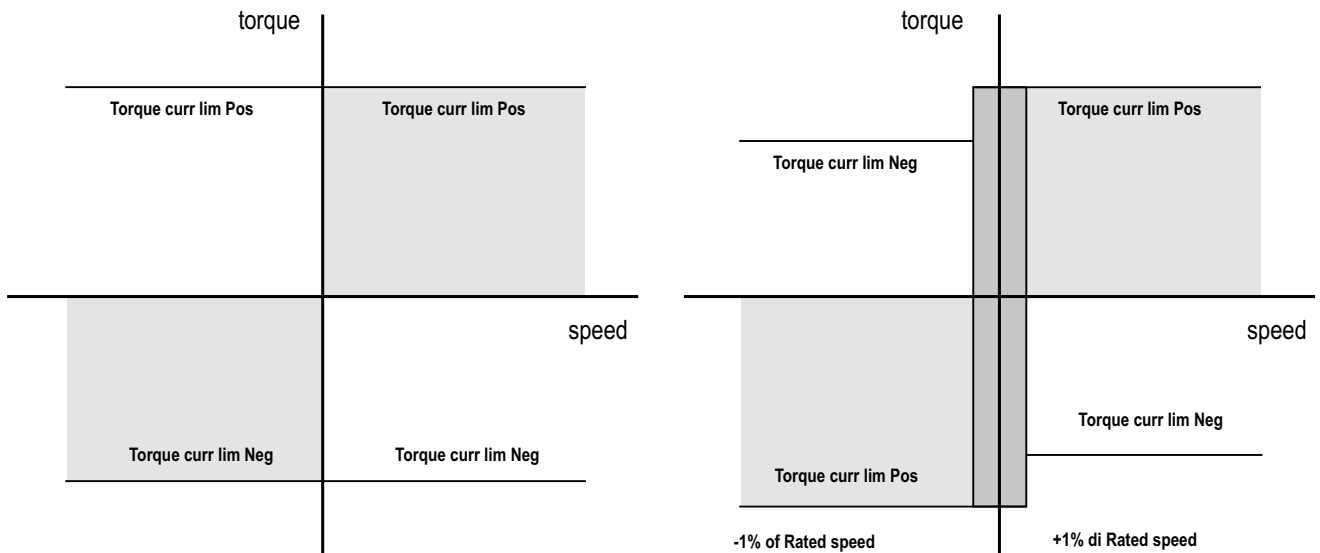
torque

Torque curr lim Pos

Torque curr lim Pos

speed

Torque curr lim Neg

Torque curr lim Neg

torque

Torque curr lim Neg

Torque curr lim Pos

speed

Torque curr lim Neg

Torque curr lim Pos

-1% of Rated speed

+1% di Rated speed